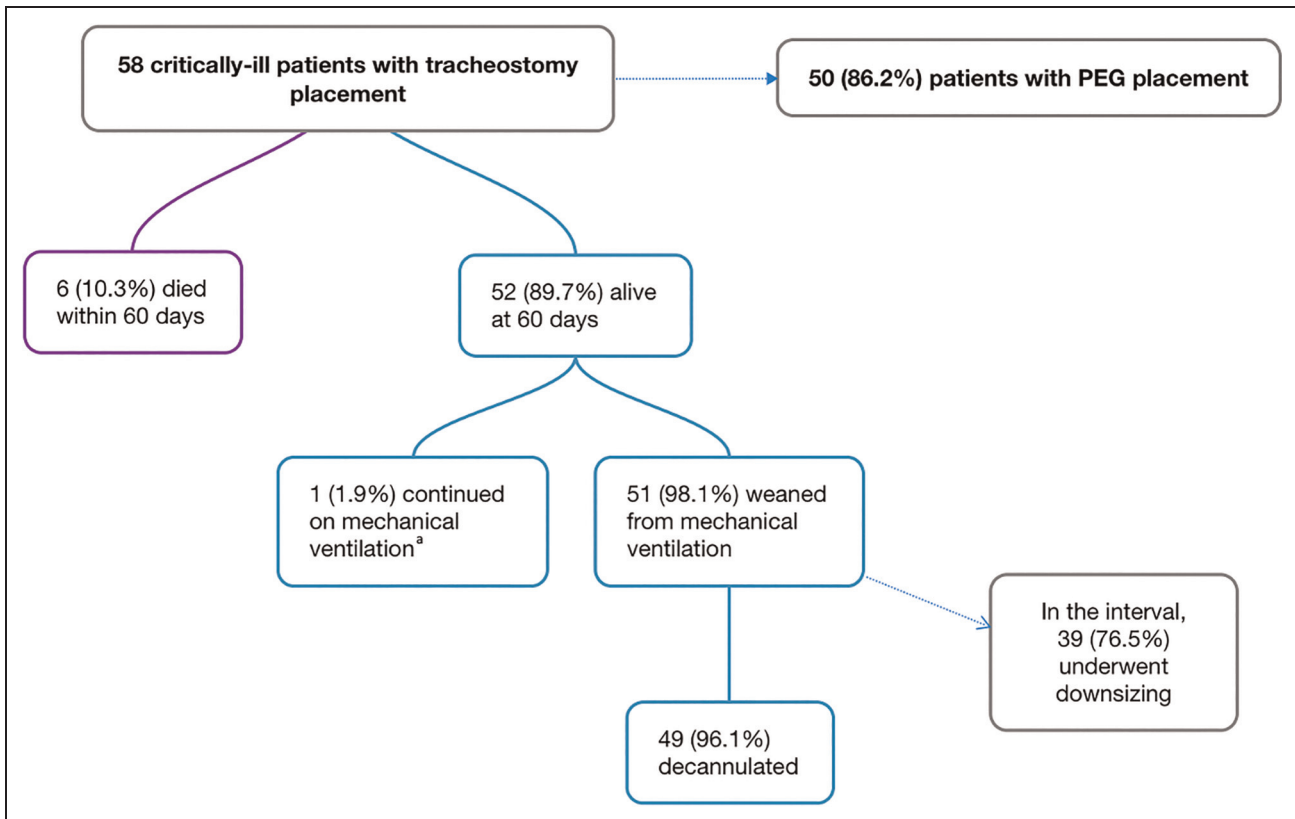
58 critically-ill patients with tracheostomy placement

50 (86.2%) patients with PEG placement

6 (10.3%) died within 60 days

52 (89.7%) alive at 60 days

1 (1.9%) continued on mechanical ventilation$^a$

51 (98.1%) weaned from mechanical ventilation

In the interval, 39 (76.5%) underwent downsizing

49 (96.1%) decannulated